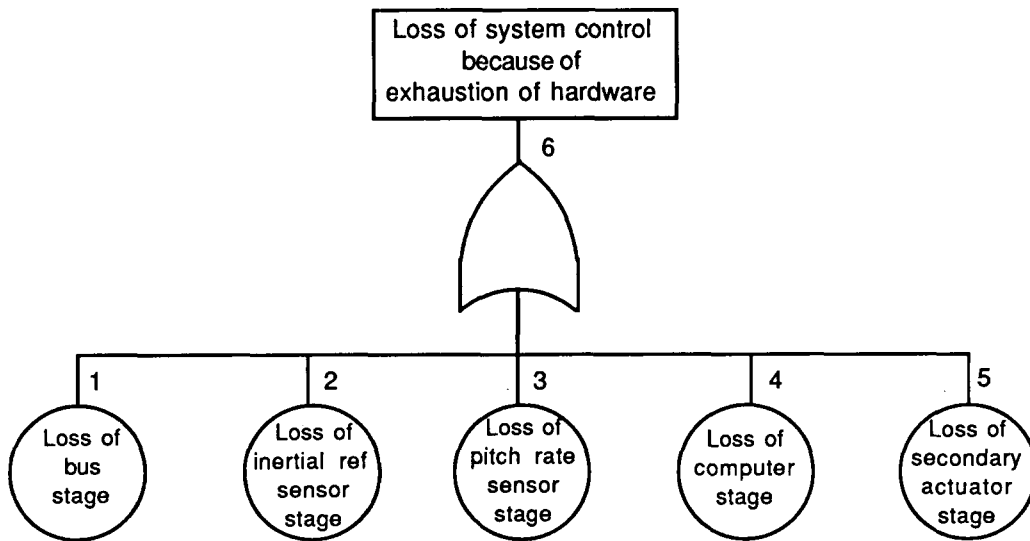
Loss of system control because of exhaustion of hardware

6

1

Loss of bus stage

2

Loss of inertial ref sensor stage

3

Loss of pitch rate sensor stage

4

Loss of computer stage

5

Loss of secondary actuator stage